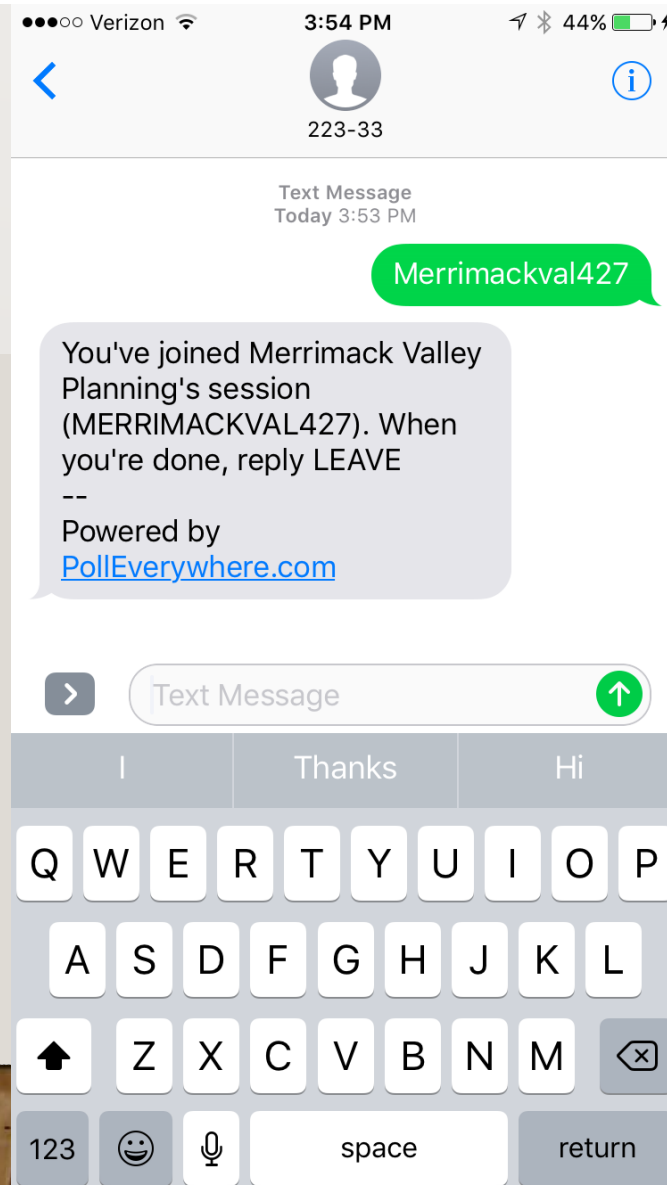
●●●○○ Verizon 3:54 PM 44%

<

223-33

i

Text Message
Today 3:53 PM

Merrimackval427

You've joined Merrimack Valley Planning's session (MERRIMACKVAL427). When you're done, reply LEAVE
--
Powered by
PollEverywhere.com

>

Text Message

I | Thanks | Hi

Q W E R T Y U I O P
A S D F G H J K L
Z X C V B N M
123 space return